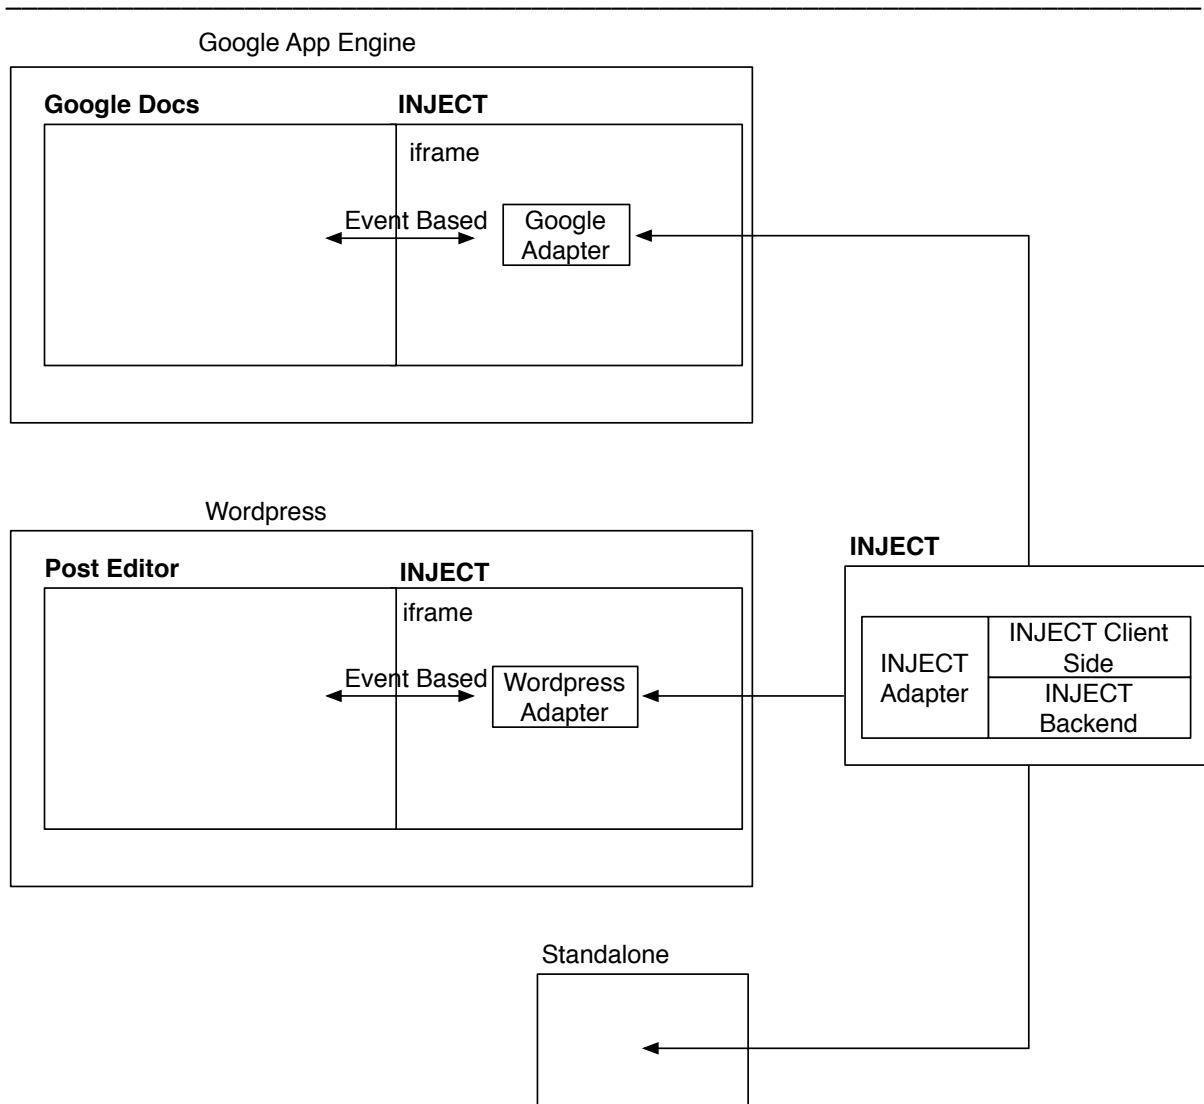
Google App Engine

Google Docs

INJECT

iframe

Event Based

Google Adapter

Wordpress

Post Editor

INJECT

iframe

Event Based

Wordpress Adapter

INJECT

INJECT Adapter

INJECT Client Side

INJECT Backend

Standalone